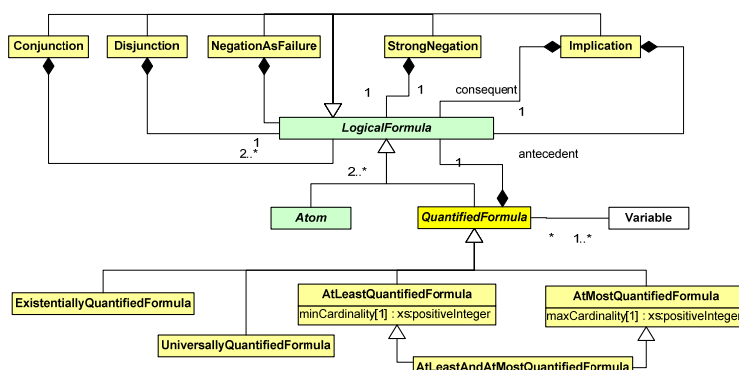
Conjunction
Disjunction
NegationAsFailure
StrongNegation
Implication
consequent
1
1
1
LogicalFormula
1
1
2..*
2..*
antecedent
1
Atom
QuantifiedFormula
Variable
*
1..*
ExistentiallyQuantifiedFormula
AtLeastQuantifiedFormula
minCardinality[1] : xs:positiveInteger
AtMostQuantifiedFormula
maxCardinality[1] : xs:positiveInteger
UniversallyQuantifiedFormula
AtLeastAndAtMostQuantifiedFormula